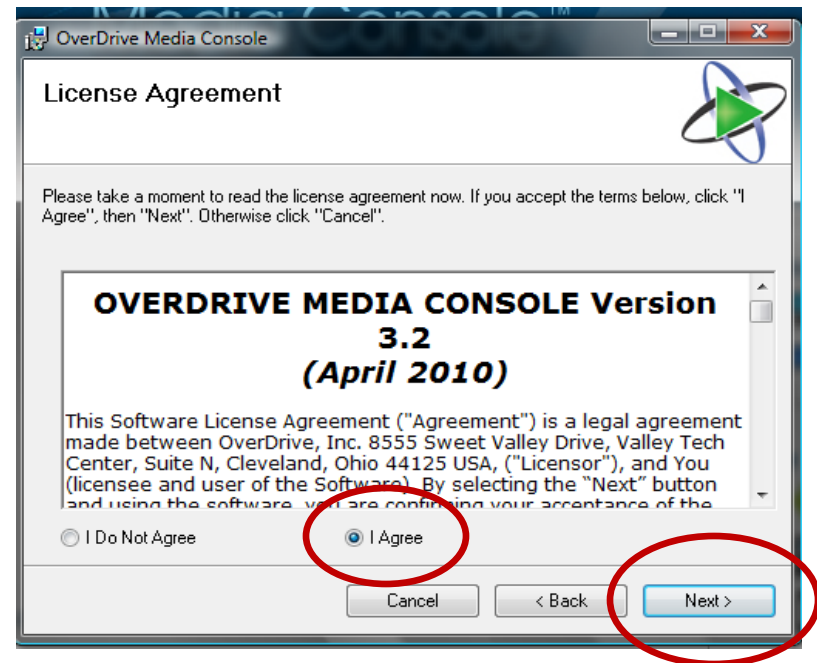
OverDrive Media Console

License Agreement

Please take a moment to read the license agreement now. If you accept the terms below, click "I Agree", then "Next". Otherwise click "Cancel".

OVERDRIVE MEDIA CONSOLE Version 3.2
(April 2010)

This Software License Agreement ("Agreement") is a legal agreement made between OverDrive, Inc. 8555 Sweet Valley Drive, Valley Tech Center, Suite N, Cleveland, Ohio 44125 USA, ("Licensor"), and You (licensee and user of the Software). By selecting the "Next" button and using the software, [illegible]

I Do Not Agree

I Agree

Cancel

< Back

Next >